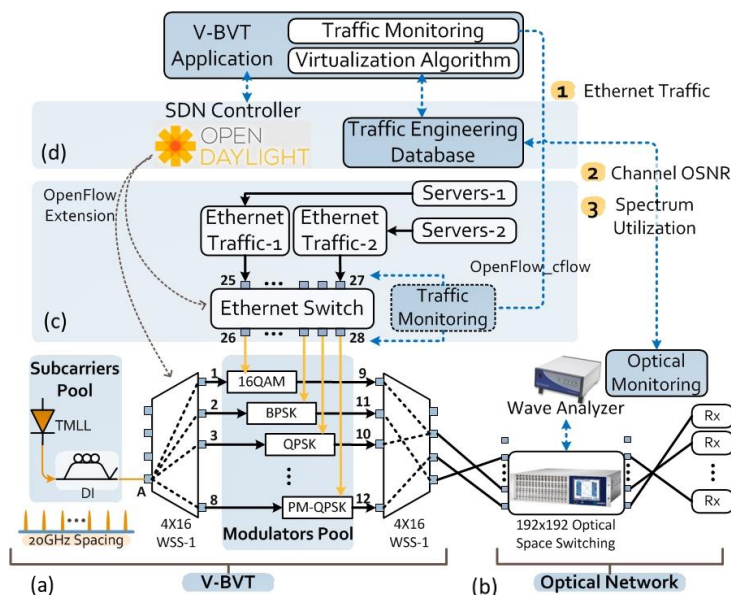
V-BVT Application

Traffic Monitoring

Virtualization Algorithm

1 Ethernet Traffic

SDN Controller

OPEN DAYLIGHT

(d)

Traffic Engineering Database

2 Channel OSNR

3 Spectrum Utilization

OpenFlow Extension

Servers-1

Ethernet Traffic-1

Ethernet Traffic-2

Servers-2

25 ••• 27

OpenFlow_cflow

Ethernet Switch

Traffic Monitoring

(c)

26 ••• 28

Subcarriers Pool

TMLL

DI

A

20GHz Spacing

1 16QAM 9

2 BPSK 11

3 QPSK 10

⋮

8 PM-QPSK 12

4X16 WSS-1

Modulators Pool

4X16 WSS-1

Optical Monitoring

Wave Analyzer

Rx

Rx

Rx

192x192 Optical Space Switching

(a)

V-BVT

(b)

Optical Network